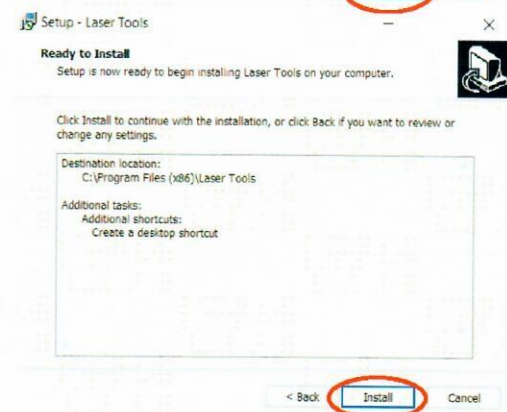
Setup - Laser Tools

Ready to Install

Setup is now ready to begin installing Laser Tools on your computer.

Click Install to continue with the installation, or click Back if you want to review or change any settings.

Destination location:
C:\Program Files (x86)\Laser Tools

Additional tasks:
Additional shortcuts:
Create a desktop shortcut

< Back
Install
Cancel